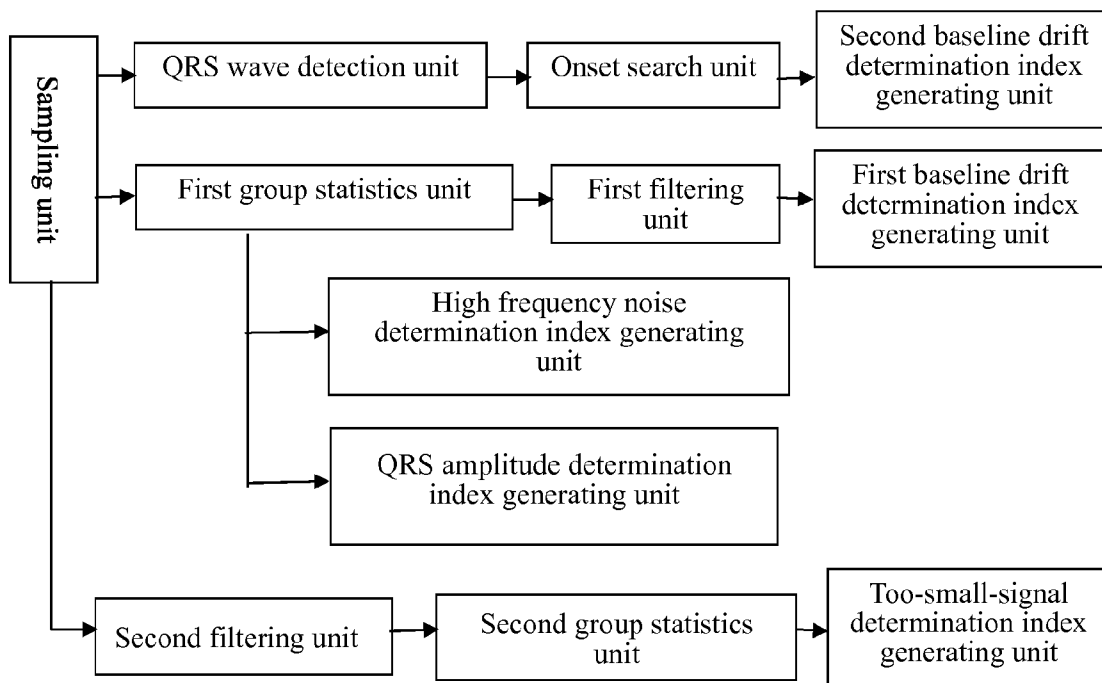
Sampling unit

QRS wave detection unit

Onset search unit

Second baseline drift determination index generating unit

First group statistics unit

First filtering unit

First baseline drift determination index generating unit

High frequency noise determination index generating unit

QRS amplitude determination index generating unit

Second filtering unit

Second group statistics unit

Too-small-signal determination index generating unit